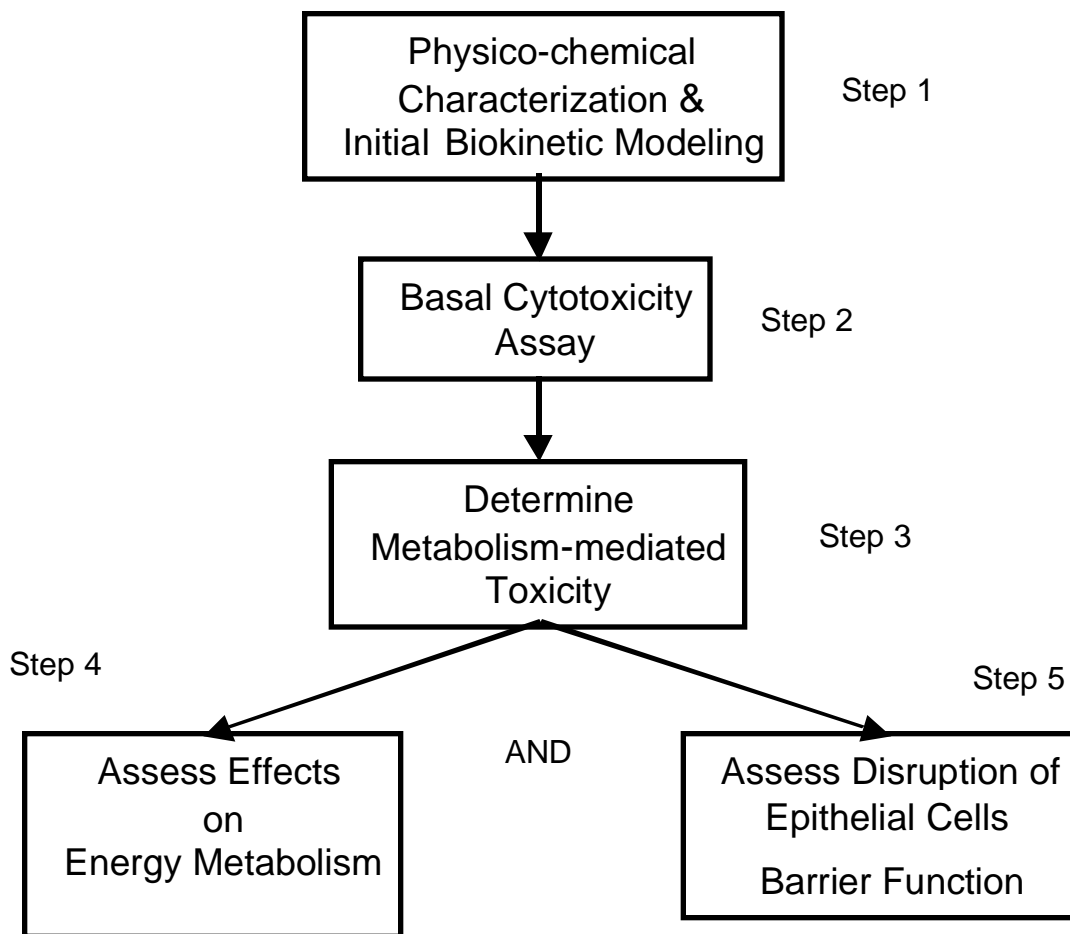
Physico-chemical Characterization & Initial Biokinetic Modeling

Step 1

Basal Cytotoxicity Assay

Step 2

Determine Metabolism-mediated Toxicity

Step 3

Step 4

Step 5

Assess Effects on Energy Metabolism

AND

Assess Disruption of Epithelial Cells Barrier Function